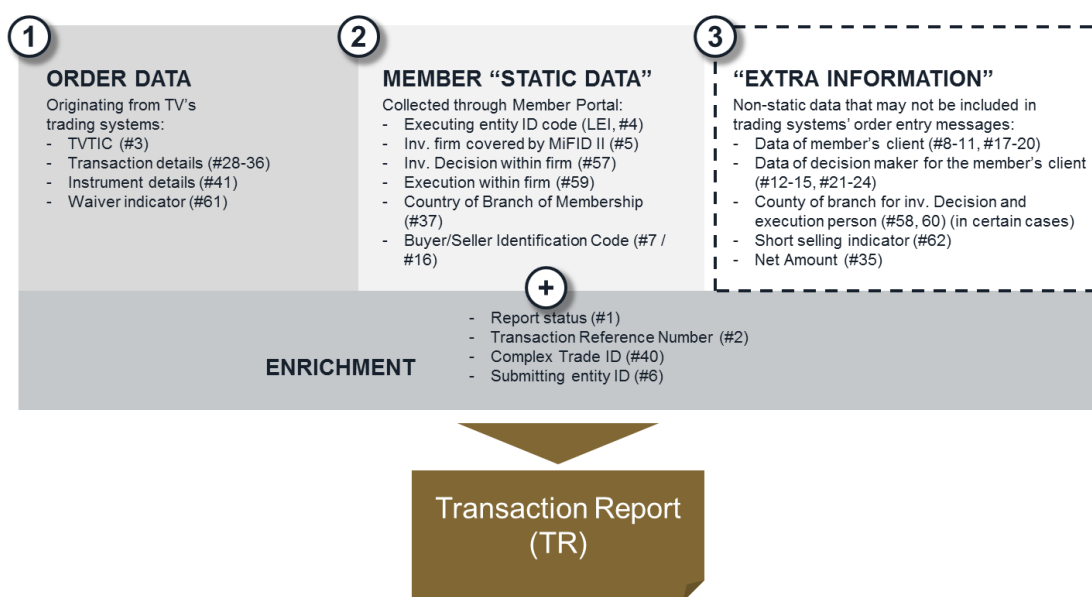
1

ORDER DATA

Originating from TV's trading systems:

- TVTIC (#3)
- Transaction details (#28-36)
- Instrument details (#41)
- Waiver indicator (#61)

2

MEMBER "STATIC DATA"

Collected through Member Portal:

- Executing entity ID code (LEI, #4)
- Inv. firm covered by MiFID II (#5)
- Inv. Decision within firm (#57)
- Execution within firm (#59)
- Country of Branch of Membership (#37)
- Buyer/Seller Identification Code (#7 / #16)

3

"EXTRA INFORMATION"

Non-static data that may not be included in trading systems' order entry messages:

- Data of member's client (#8-11, #17-20)
- Data of decision maker for the member's client (#12-15, #21-24)
- County of branch for inv. Decision and execution person (#58, 60) (in certain cases)
- Short selling indicator (#62)
- Net Amount (#35)

+

ENRICHMENT

- Report status (#1)
- Transaction Reference Number (#2)
- Complex Trade ID (#40)
- Submitting entity ID (#6)

Transaction Report (TR)